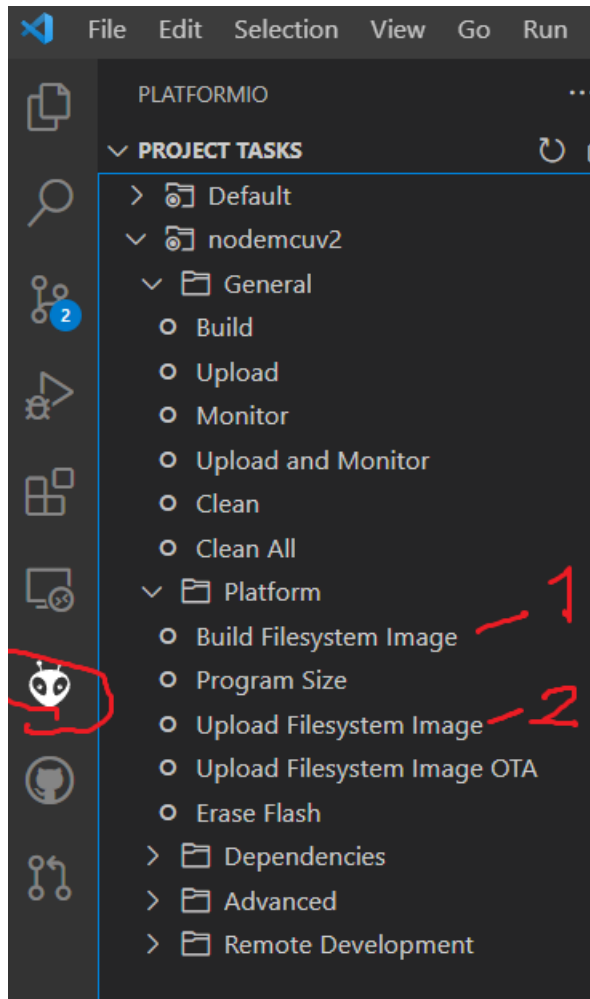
File Edit Selection View Go Run

PLATFORMIO

PROJECT TASKS

Default
nodemcuv2
General
Build
Upload
Monitor
Upload and Monitor
Clean
Clean All
Platform
Build Filesystem Image 1
Program Size
Upload Filesystem Image 2
Upload Filesystem Image OTA
Erase Flash
Dependencies
Advanced
Remote Development

2